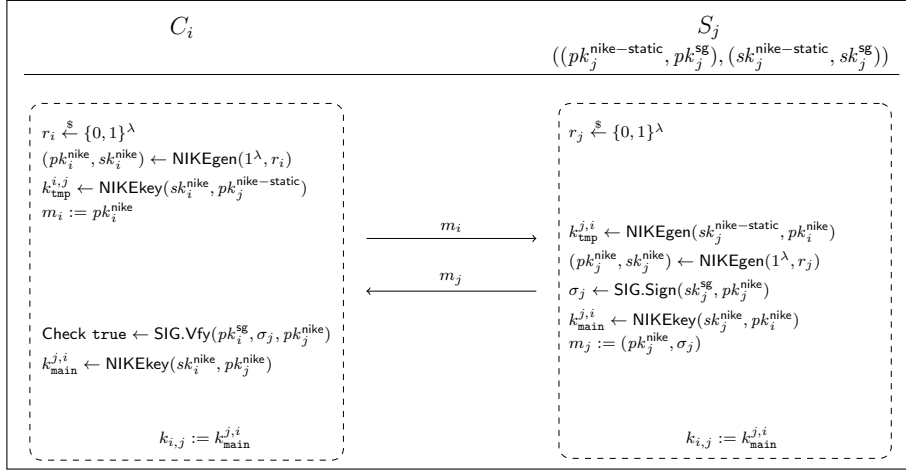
$C_i$

$S_j$
$((pk_j^{\mathsf{nike-static}}, pk_j^{\mathsf{sg}}), (sk_j^{\mathsf{nike-static}}, sk_j^{\mathsf{sg}}))$

$r_i \xleftarrow{\$} \{0,1\}^\lambda$
$(pk_i^{\mathsf{nike}}, sk_i^{\mathsf{nike}}) \leftarrow \mathsf{NIKEgen}(1^\lambda, r_i)$
$k_{\mathtt{tmp}}^{i,j} \leftarrow \mathsf{NIKEkey}(sk_i^{\mathsf{nike}}, pk_j^{\mathsf{nike-static}})$
$m_i := pk_i^{\mathsf{nike}}$

$r_j \xleftarrow{\$} \{0,1\}^\lambda$

$m_i$

$k_{\mathtt{tmp}}^{j,i} \leftarrow \mathsf{NIKEgen}(sk_j^{\mathsf{nike-static}}, pk_i^{\mathsf{nike}})$
$(pk_j^{\mathsf{nike}}, sk_j^{\mathsf{nike}}) \leftarrow \mathsf{NIKEgen}(1^\lambda, r_j)$

$m_j$

$\sigma_j \leftarrow \mathsf{SIG.Sign}(sk_j^{\mathsf{sg}}, pk_j^{\mathsf{nike}})$
$k_{\mathtt{main}}^{j,i} \leftarrow \mathsf{NIKEkey}(sk_j^{\mathsf{nike}}, pk_i^{\mathsf{nike}})$
$m_j := (pk_j^{\mathsf{nike}}, \sigma_j)$

Check $\mathtt{true} \leftarrow \mathsf{SIG.Vfy}(pk_i^{\mathsf{sg}}, \sigma_j, pk_j^{\mathsf{nike}})$
$k_{\mathtt{main}}^{j,i} \leftarrow \mathsf{NIKEkey}(sk_i^{\mathsf{nike}}, pk_j^{\mathsf{nike}})$

$k_{i,j} := k_{\mathtt{main}}^{j,i}$

$k_{i,j} := k_{\mathtt{main}}^{j,i}$